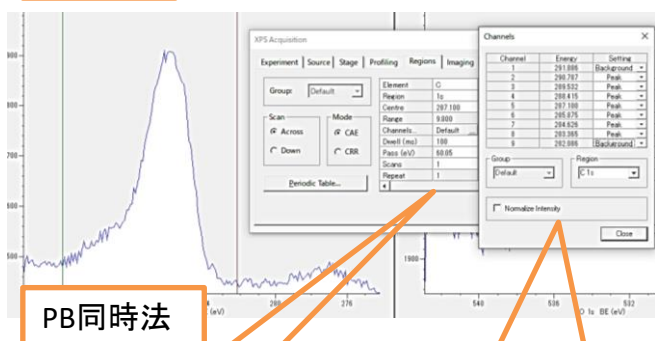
900
800
700
600
500
(eV)
276

XPS Acquisition
Experiment | Source | Stage | Profiling | Regions | Imaging
Group: Default
Scan
Across
Down
Mode
CAE
CRR
Periodic Table...

| Element | C |
|---|---|
| Region | 1s |
| Centre | 287.100 |
| Range | 9.000 |
| Channels... | Default |
| Dwell (ms) | 100 |
| Pass (eV) | 80.05 |
| Scans | 1 |
| Repeat | 1 |

Channels

| Channel | Energy | Setting |
|---|---|---|
| 1 | 291.000 | Background |
| 2 | 290.767 | Peak |
| 3 | 289.532 | Peak |
| 4 | 288.415 | Peak |
| 5 | 287.100 | Peak |
| 6 | 285.675 | Peak |
| 7 | 284.626 | Peak |
| 8 | 283.365 | Peak |
| 9 | 282.000 | Background |

Group
Default
Region
C 1s
Normalize Intensity
Close

1000
540
536
532
O 1s BE (eV)

PB同時法